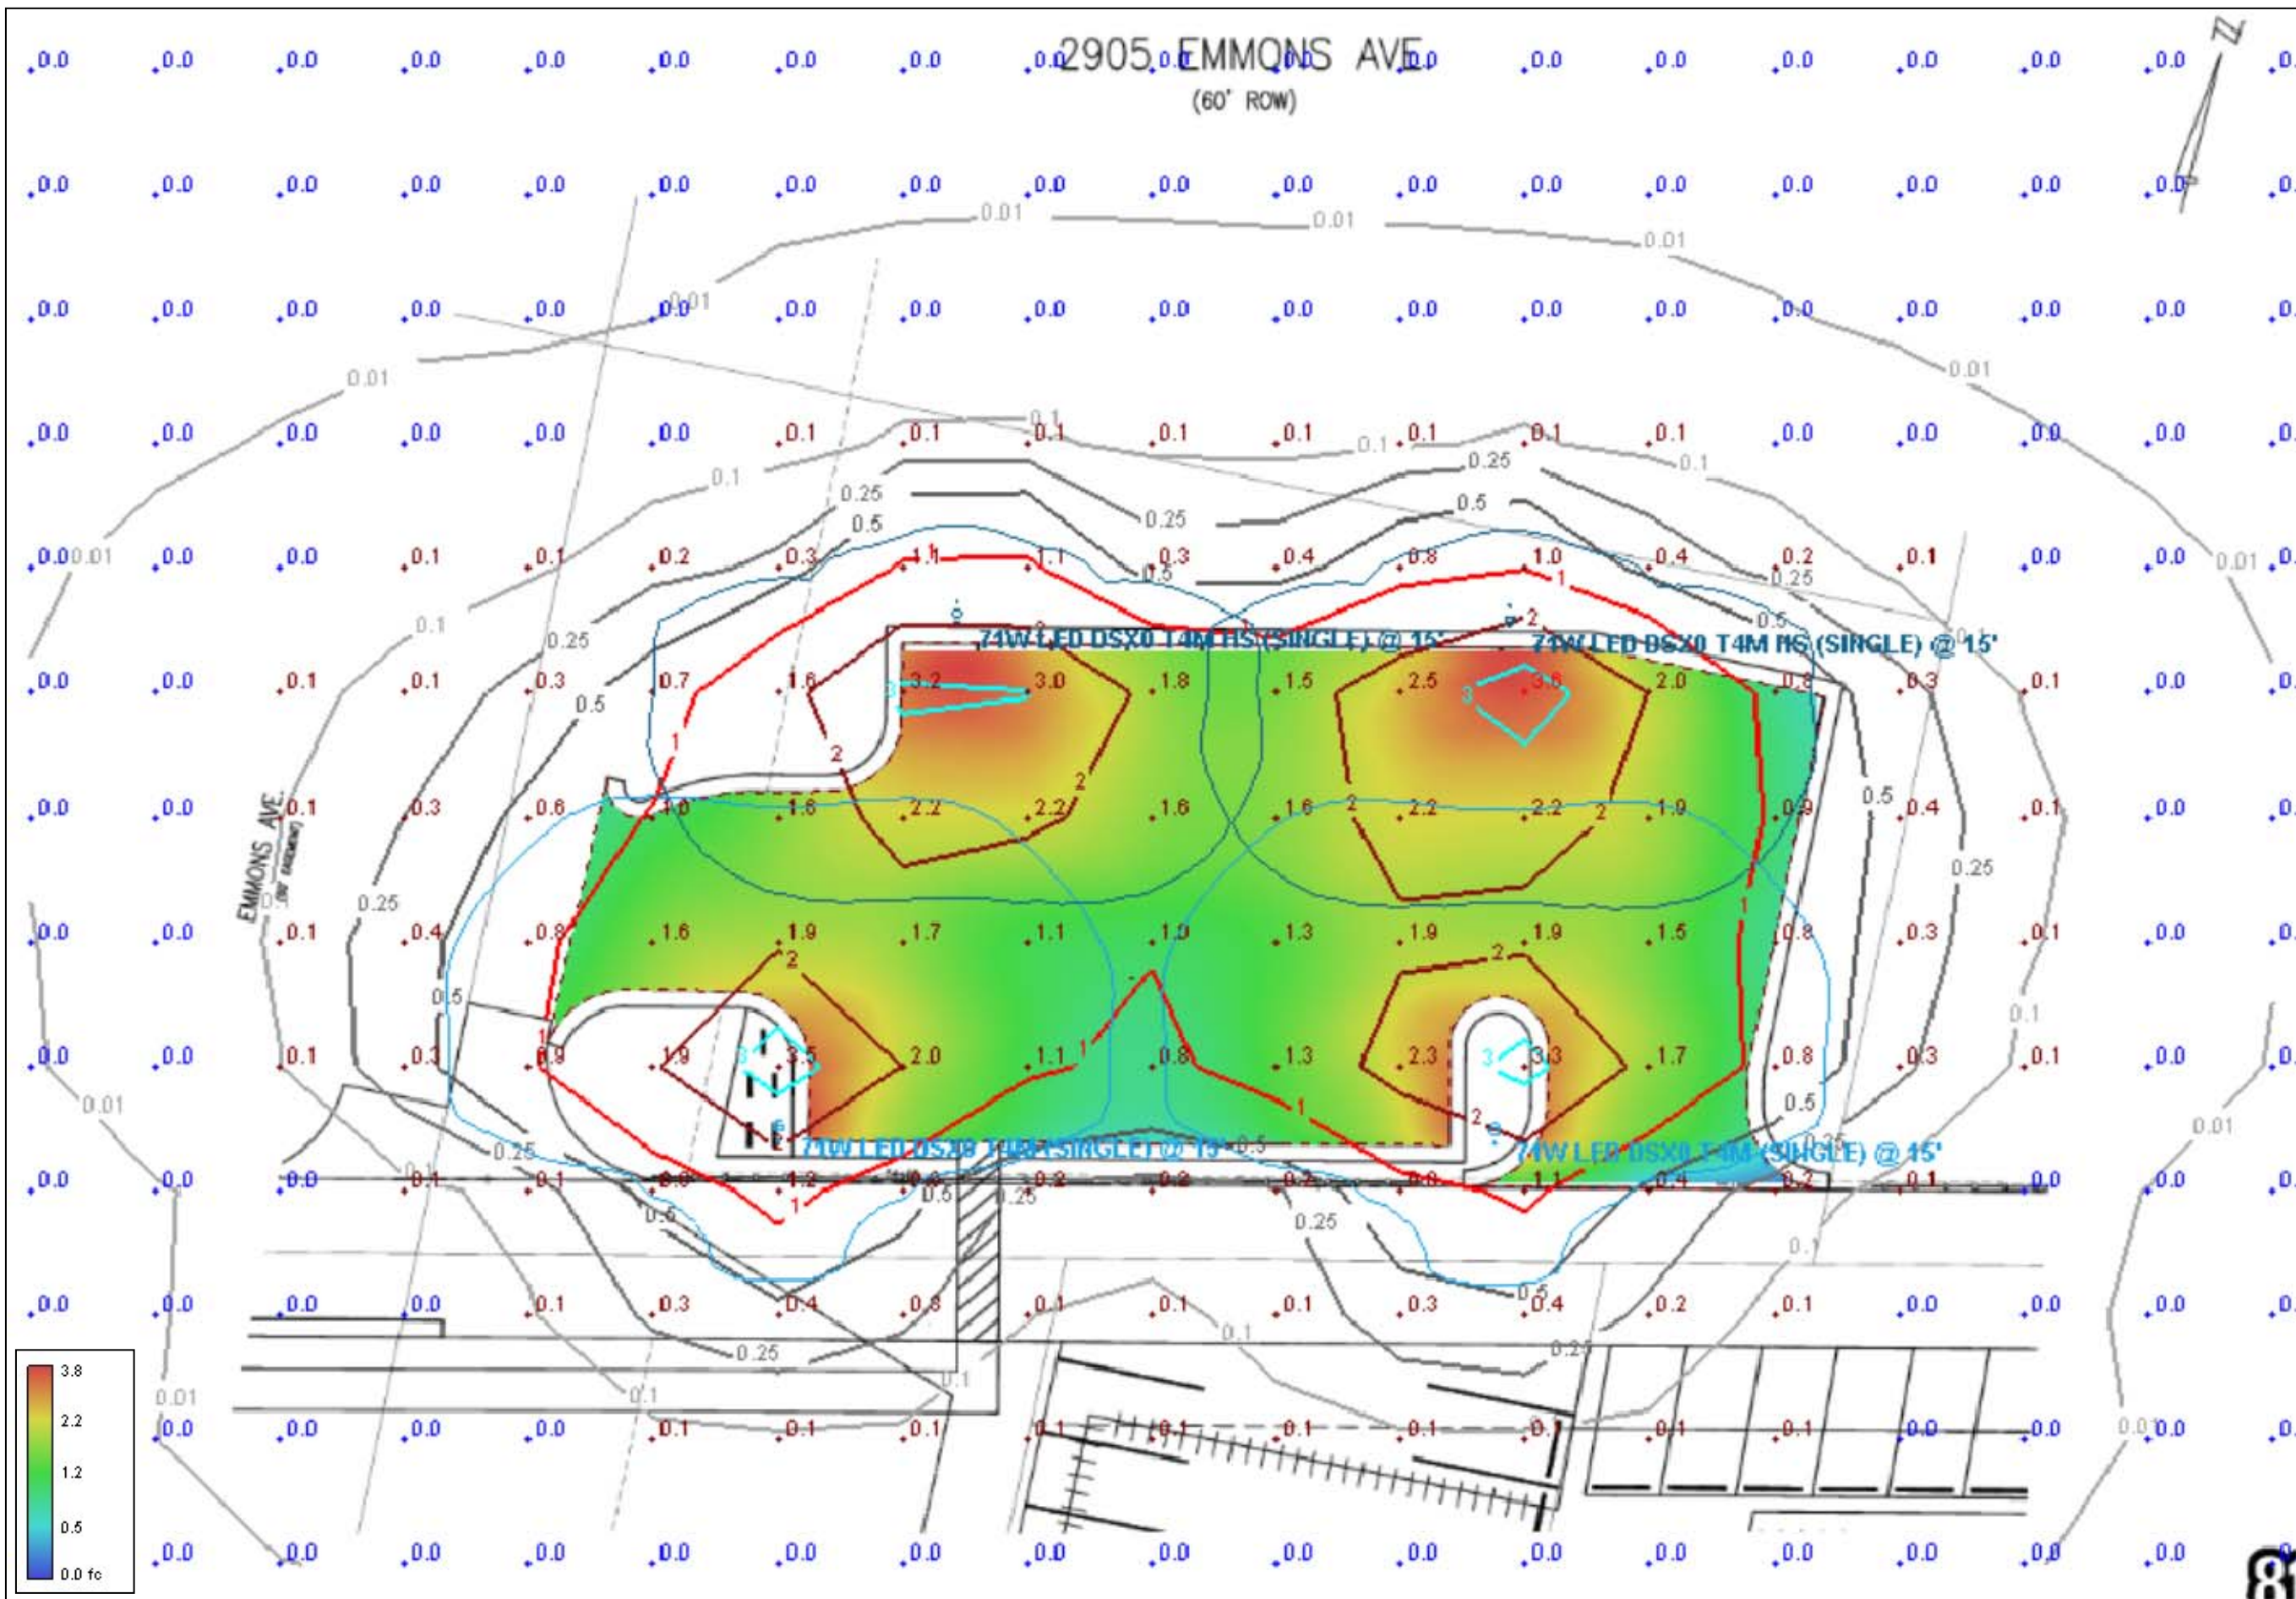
2905 EMMONS AVE
(60' ROW)

N

EMMONS AVE.

74W LED DSX0 T4M HS (SINGLE) @ 15'
74W LED DSX0 T4M HS (SINGLE) @ 15'
74W LED DSX0 T4M (SINGLE) @ 15'
74W LED DSX0 T4M (SINGLE) @ 15'

| 0.0 | 0.0 | 0.0 | 0.0 | 0.0 | 0.0 | 0.0 | 0.0 | 0.0 | | | 0.0 | 0.0 | 0.0 | 0.0 | 0.0 | 0.0 | 0.0 | 0. |
|---|---|---|---|---|---|---|---|---|---|---|---|---|---|---|---|---|---|---|
| 0.0 | 0.0 | 0.0 | 0.0 | 0.0 | 0.0 | 0.0 | 0.0 | 0.0 | 0.0 | 0.0 | 0.0 | 0.0 | 0.0 | 0.0 | 0.0 | 0.0 | 0.0 | 0. |
| 0.0 | 0.0 | 0.0 | 0.0 | 0.0 | 0.0 | 0.0 | 0.0 | 0.0 | 0.0 | 0.0 | 0.0 | 0.0 | 0.0 | 0.0 | 0.0 | 0.0 | 0.0 | 0. |
| 0.0 | 0.0 | 0.0 | 0.0 | 0.0 | 0.0 | 0.1 | 0.1 | 0.1 | 0.1 | 0.1 | 0.1 | 0.1 | 0.1 | 0.0 | 0.0 | 0.0 | 0.0 | 0. |
| 0.0 | 0.0 | 0.0 | 0.1 | 0.1 | 0.2 | 0.3 | 1.1 | 1.1 | 0.3 | 0.4 | 0.8 | 1.0 | 0.4 | 0.2 | 0.1 | 0.0 | 0.0 | 0. |
| 0.0 | 0.0 | 0.1 | 0.1 | 0.3 | 0.7 | 1.6 | 3.2 | 3.0 | 1.8 | 1.5 | 2.5 | 3.8 | 2.0 | 0.8 | 0.3 | 0.1 | 0.0 | 0. |
| 0.0 | 0.0 | 0.1 | 0.3 | 0.6 | 1.0 | 1.6 | 2.2 | 2.2 | 1.6 | 1.6 | 2.2 | 2.2 | 1.9 | 0.9 | 0.4 | 0.1 | 0.0 | 0. |
| 0.0 | 0.0 | 0.1 | 0.4 | 0.8 | 1.6 | 1.9 | 1.7 | 1.1 | 1.0 | 1.3 | 1.9 | 1.9 | 1.5 | 0.8 | 0.3 | 0.1 | 0.0 | 0. |
| 0.0 | 0.0 | 0.1 | 0.3 | 0.9 | 1.9 | 3.5 | 2.0 | 1.1 | 0.8 | 1.3 | 2.3 | 3.3 | 1.7 | 0.8 | 0.3 | 0.1 | 0.0 | 0. |
| 0.0 | 0.0 | 0.0 | 0.1 | 0.1 | 0.6 | 1.2 | 0.6 | 0.3 | 0.3 | 0.3 | 0.6 | 1.1 | 0.4 | 0.2 | 0.1 | 0.0 | 0.0 | 0. |
| 0.0 | 0.0 | 0.0 | 0.0 | 0.1 | 0.3 | 0.4 | 0.3 | 0.1 | 0.1 | 0.1 | 0.3 | 0.4 | 0.2 | 0.1 | 0.0 | 0.0 | 0.0 | 0. |
| | 0.0 | 0.0 | 0.0 | 0.0 | 0.1 | 0.1 | 0.1 | 0.1 | 0.1 | 0.1 | 0.1 | 0.1 | 0.1 | 0.1 | 0.0 | 0.0 | 0.0 | 0. |
| | 0.0 | 0.0 | 0.0 | 0.0 | 0.0 | 0.0 | 0.0 | 0.0 | 0.0 | 0.0 | 0.0 | 0.0 | 0.0 | 0.0 | 0.0 | 0.0 | 0.0 | |

0.01 0.1 0.25 0.5 1 2 3

3.8
2.2
1.2
0.5
0.0 fc